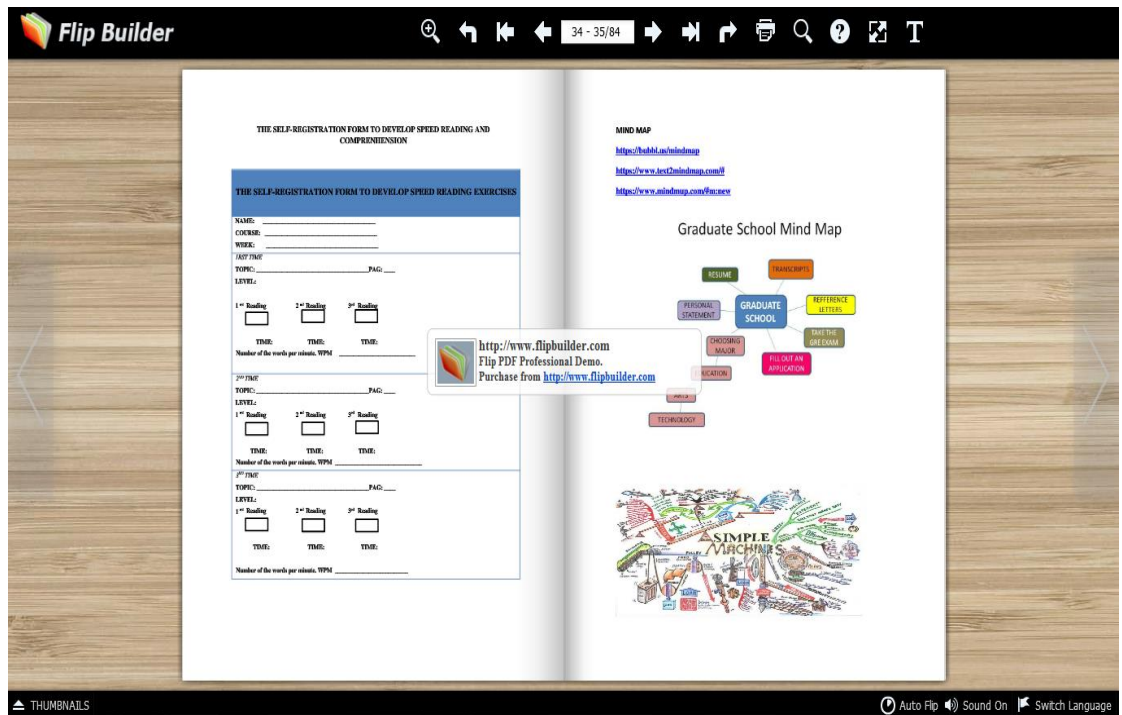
Flip Builder

34 - 35/84

THE SELF-REGISTRATION FORM TO DEVELOP SPEED READING AND COMPRENHENSION

THE SELF-REGISTRATION FORM TO DEVELOP SPEED READING EXERCISES

NAME: \_\_\_\_\_\_\_\_\_\_\_\_\_\_\_\_\_\_\_\_\_\_\_\_
COURSE: \_\_\_\_\_\_\_\_\_\_\_\_\_\_\_\_\_\_\_\_\_\_\_\_
WEEK: \_\_\_\_\_\_\_\_\_\_\_\_\_\_\_\_\_\_\_\_\_\_\_\_

1RST TIME
TOPIC: \_\_\_\_\_\_\_\_\_\_\_\_\_\_\_\_\_\_\_\_\_\_\_\_ PAG: \_\_\_
LEVEL:

1 st Reading 2 nd Reading 3 rd Reading

TIME: TIME: TIME:
Number of the words per minute. WPM \_\_\_\_\_\_\_\_\_\_\_\_\_\_\_\_

2ND TIME
TOPIC: \_\_\_\_\_\_\_\_\_\_\_\_\_\_\_\_\_\_\_\_\_\_\_\_ PAG: \_\_\_
LEVEL:
1 st Reading 2 nd Reading 3 rd Reading

TIME: TIME: TIME:
Number of the words per minute. WPM \_\_\_\_\_\_\_\_\_\_\_\_\_\_\_\_

3RD TIME
TOPIC: \_\_\_\_\_\_\_\_\_\_\_\_\_\_\_\_\_\_\_\_\_\_\_\_ PAG: \_\_\_
LEVEL:
1 st Reading 2 nd Reading 3 rd Reading

TIME: TIME: TIME:

Number of the words per minute. WPM \_\_\_\_\_\_\_\_\_\_\_\_\_\_\_\_

http://www.flipbuilder.com
Flip PDF Professional Demo.
Purchase from http://www.flipbuilder.com

MIND MAP
https://bubbl.us/mindmap
https://www.text2mindmap.com/#
https://www.mindmup.com/#m:new

Graduate School Mind Map

RESUME
TRANSCRIPTS
PERSONAL STATEMENT
GRADUATE SCHOOL
REFFERENCE LETTERS
TAKE THE GRE EXAM
CHOOSING MAJOR
FILL OUT AN APPLICATION
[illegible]UCATION
ARTS
TECHNOLOGY

SIMPLE MACHINES

THUMBNAILS
Auto Flip Sound On Switch Language